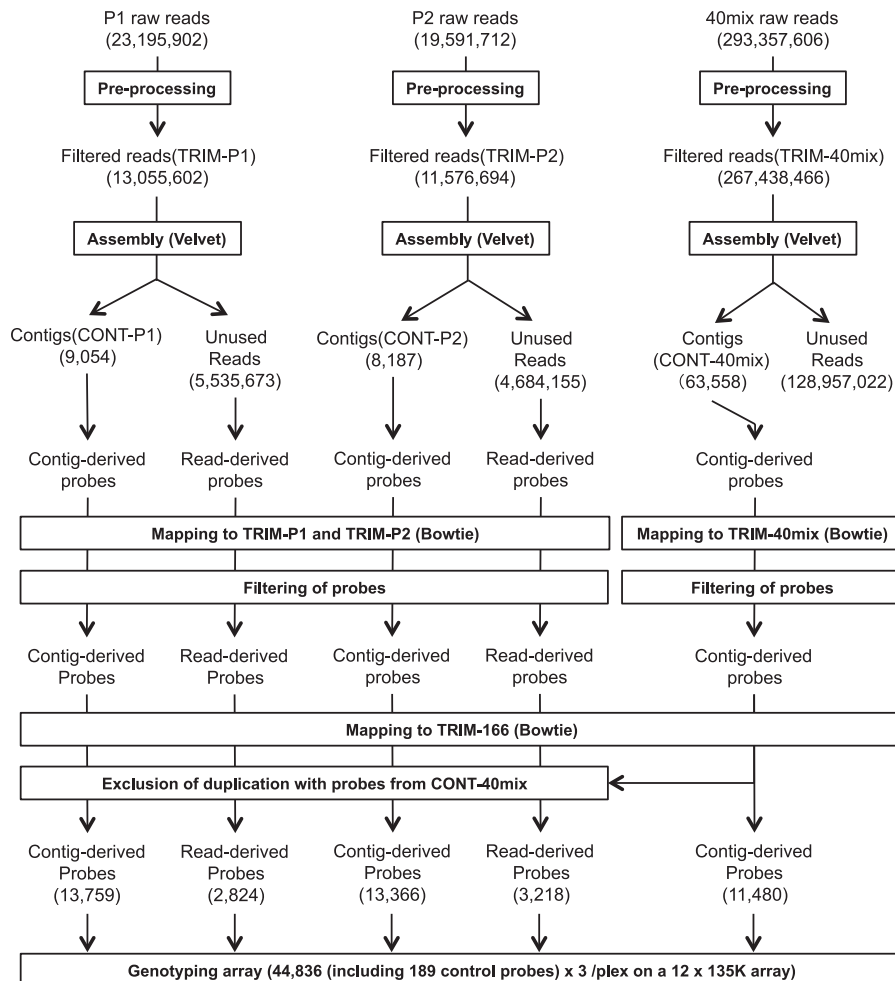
P1 raw reads
(23,195,902)

Pre-processing

Filtered reads(TRIM-P1)
(13,055,602)

Assembly (Velvet)

Contigs(CONT-P1)
(9,054)

Unused
Reads
(5,535,673)

Contig-derived
probes

Read-derived
probes

P2 raw reads
(19,591,712)

Pre-processing

Filtered reads(TRIM-P2)
(11,576,694)

Assembly (Velvet)

Contigs(CONT-P2)
(8,187)

Unused
Reads
(4,684,155)

Contig-derived
probes

Read-derived
probes

40mix raw reads
(293,357,606)

Pre-processing

Filtered reads(TRIM-40mix)
(267,438,466)

Assembly (Velvet)

Contigs
(CONT-40mix)
(63,558)

Unused
Reads
(128,957,022)

Contig-derived
probes

Mapping to TRIM-P1 and TRIM-P2 (Bowtie)

Mapping to TRIM-40mix (Bowtie)

Filtering of probes

Filtering of probes

Contig-derived
Probes

Read-derived
Probes

Contig-derived
probes

Read-derived
probes

Contig-derived
probes

Mapping to TRIM-166 (Bowtie)

Exclusion of duplication with probes from CONT-40mix

Contig-derived
Probes
(13,759)

Read-derived
Probes
(2,824)

Contig-derived
Probes
(13,366)

Read-derived
Probes
(3,218)

Contig-derived
Probes
(11,480)

Genotyping array (44,836 (including 189 control probes) x 3 /plex on a 12 x 135K array)